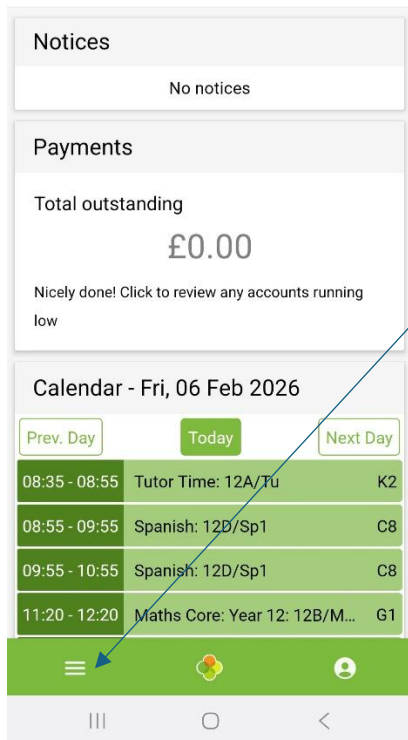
Notices

No notices

Payments

Total outstanding

£0.00

Nicely done! Click to review any accounts running low

Calendar - Fri, 06 Feb 2026

Prev. Day

Today

Next Day

| | | |
|---|---|---|
| 08:35 - 08:55 | Tutor Time: 12A/Tu | K2 |
| 08:55 - 09:55 | Spanish: 12D/Sp1 | C8 |
| 09:55 - 10:55 | Spanish: 12D/Sp1 | C8 |
| 11:20 - 12:20 | Maths Core: Year 12: 12B/M... | G1 |